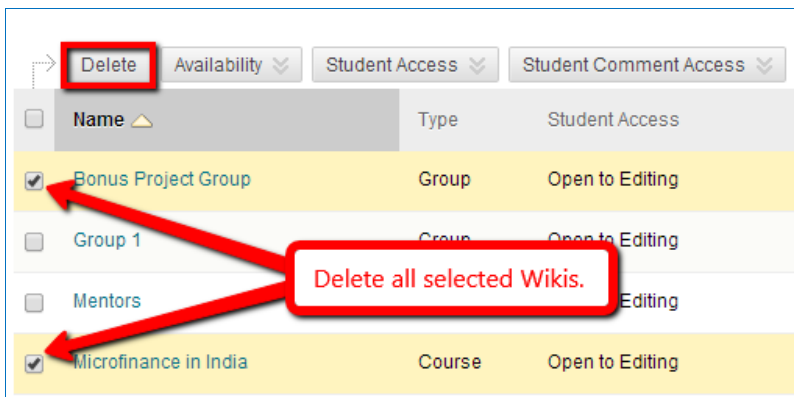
Delete | Availability | Student Access | Student Comment Access

| | Name | Type | Student Access |
|---|---|---|---|
| ☑ | Bonus Project Group | Group | Open to Editing |
| ☐ | Group 1 | Group | Open to Editing |
| ☐ | Mentors | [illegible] | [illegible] Editing |
| ☑ | Microfinance in India | Course | Open to Editing |

Delete all selected Wikis.